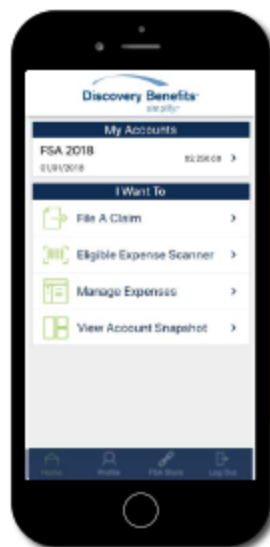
Discovery Benefits
simplify

My Accounts

FSA 2018
01/01/2018
$2,250.00 >

I Want To

File A Claim >

Eligible Expense Scanner >

Manage Expenses >

View Account Snapshot >

Home
Profile
FSA Store
Log Out